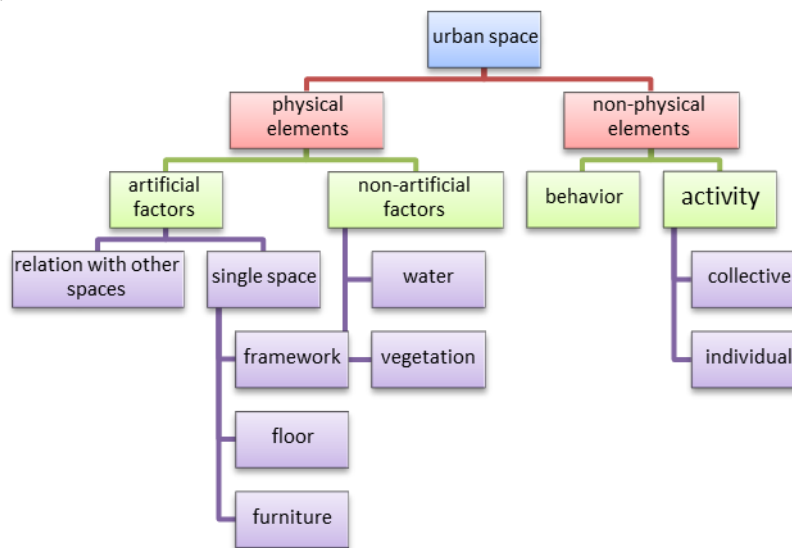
urban space

physical elements

non-physical elements

artificial factors

non-artificial factors

behavior

activity

relation with other spaces

single space

water

collective

framework

vegetation

individual

floor

furniture